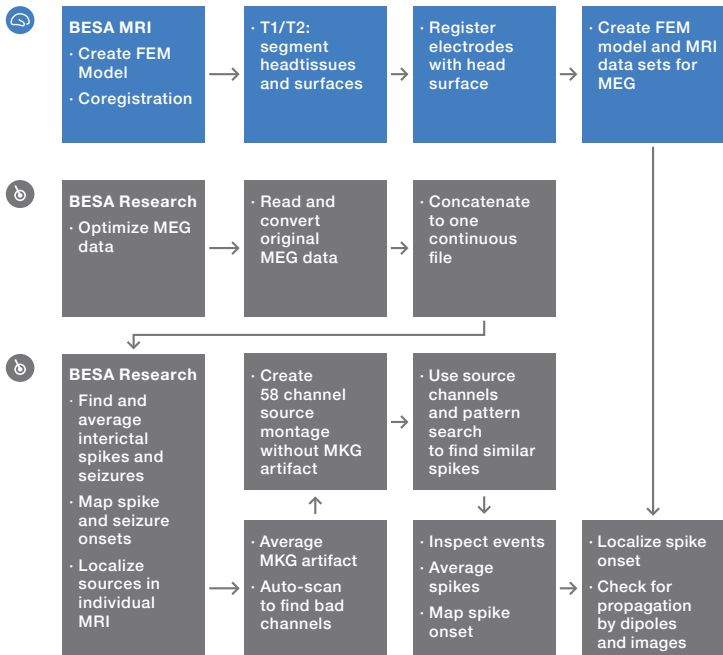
BESA MRI
· Create FEM Model
· Coregistration

· T1/T2: segment headtissues and surfaces

· Register electrodes with head surface

· Create FEM model and MRI data sets for MEG

BESA Research
· Optimize MEG data

· Read and convert original MEG data

· Concatenate to one continuous file

BESA Research
· Find and average interictal spikes and seizures
· Map spike and seizure onsets
· Localize sources in individual MRI

· Create 58 channel source montage without MKG artifact

· Use source channels and pattern search to find similar spikes

· Average MKG artifact
· Auto-scan to find bad channels

· Inspect events
· Average spikes
· Map spike onset

· Localize spike onset
· Check for propagation by dipoles and images